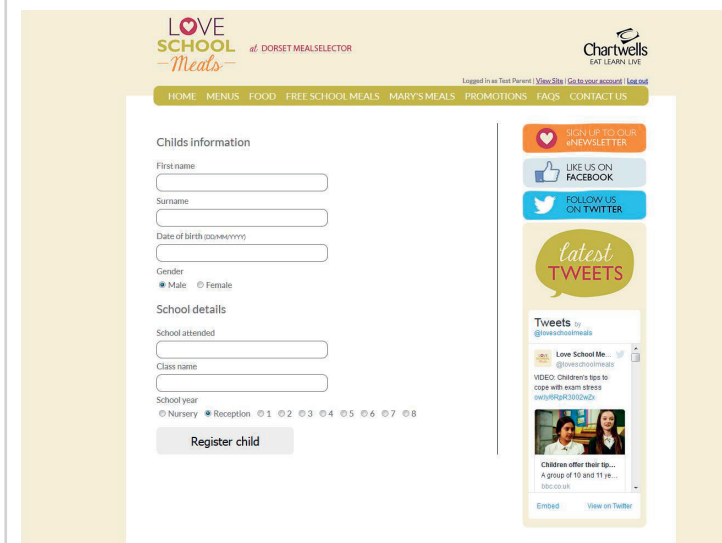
LOVE SCHOOL — Meals —

at DORSET MEALSELECTOR

Chartwells
EAT LEARN LIVE

Logged in as Test Parent | View Site | Go to your account | Log out

HOME MENUS FOOD FREE SCHOOL MEALS MARY'S MEALS PROMOTIONS FAQS CONTACT US

Childs information

First name

Surname

Date of birth (DD/MM/YYYY)

Gender
Male Female

School details

School attended

Class name

School year
Nursery Reception 1 2 3 4 5 6 7 8

Register child

SIGN UP TO OUR eNEWSLETTER

LIKE US ON FACEBOOK

FOLLOW US ON TWITTER

latest TWEETS

Tweets by @loveschoolmeals

Love School Me...
@loveschoolmeals

VIDEO: Children's tips to cope with exam stress
owl.ly/6RpR3002wZx

Children offer their tip...
A group of 10 and 11 ye...
bbc.co.uk

Embed View on Twitter